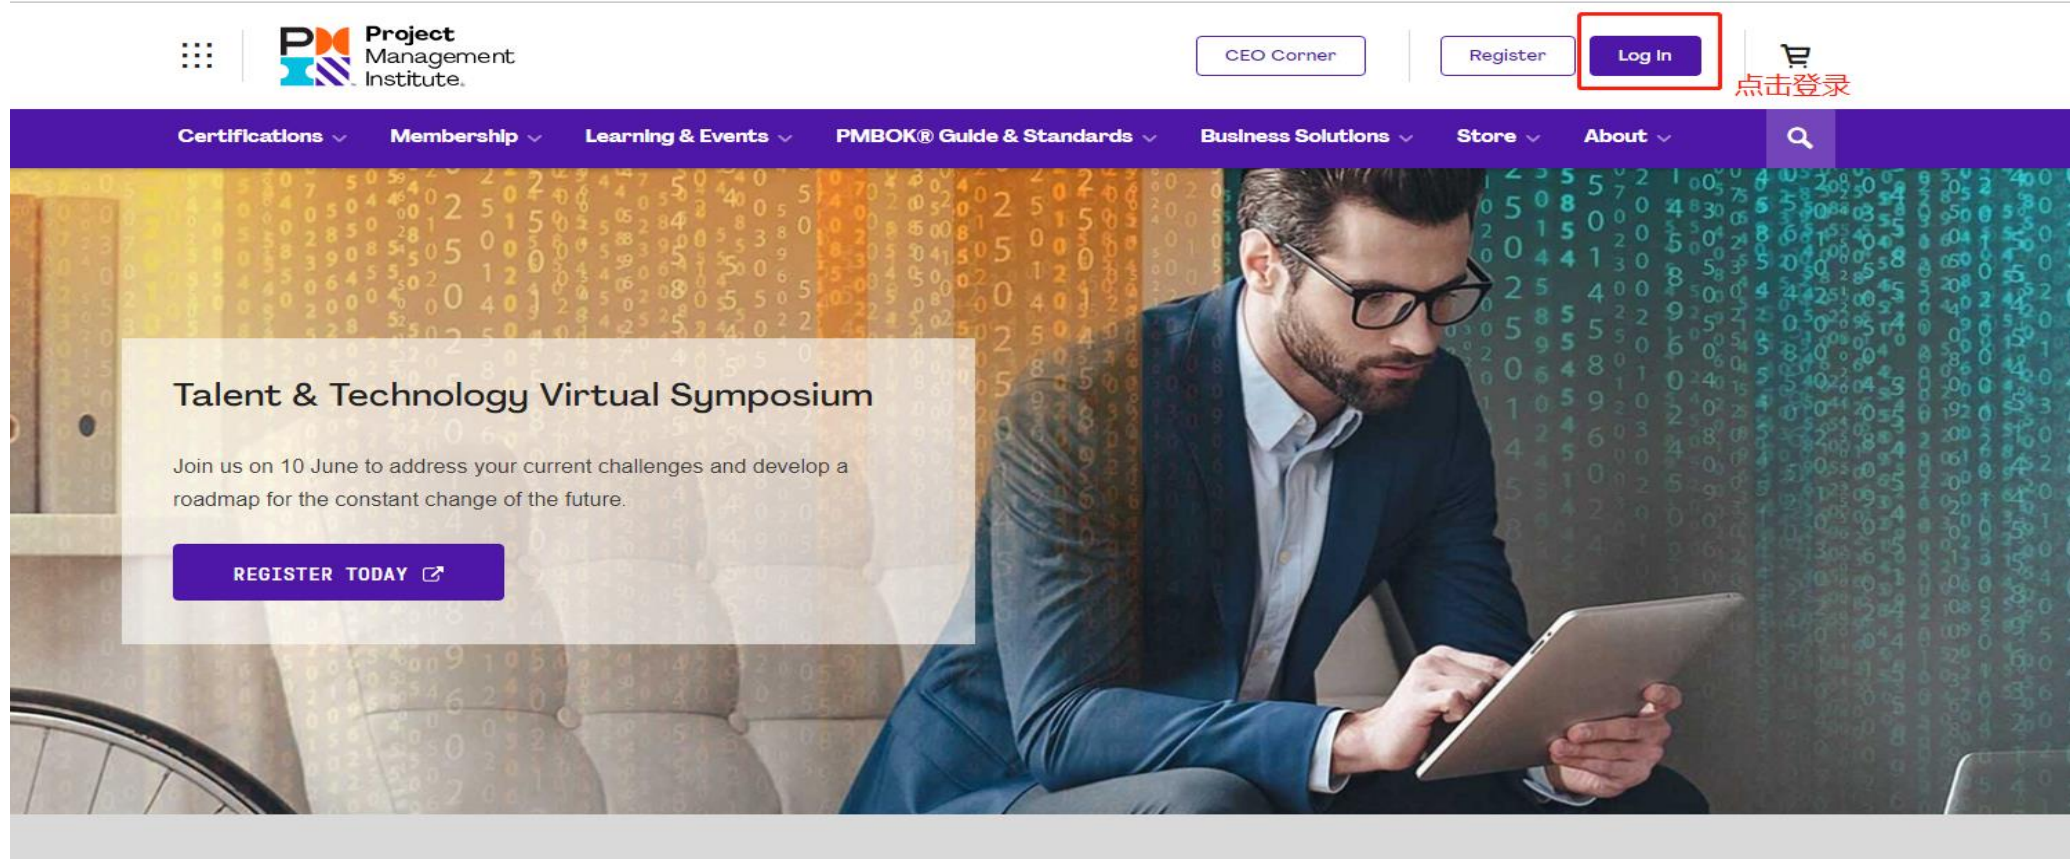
PMI Project Management Institute.

CEO Corner

Register

Log In

点击登录

Certifications

Membership

Learning & Events

PMBOK® Guide & Standards

Business Solutions

Store

About

Talent & Technology Virtual Symposium

Join us on 10 June to address your current challenges and develop a roadmap for the constant change of the future.

REGISTER TODAY